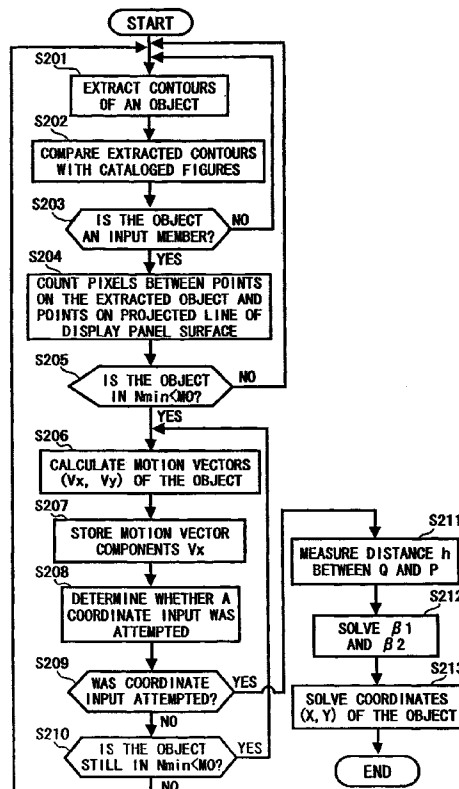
START

S201
EXTRACT CONTOURS OF AN OBJECT

S202
COMPARE EXTRACTED CONTOURS WITH CATALOGED FIGURES

S203
IS THE OBJECT AN INPUT MEMBER?
NO
YES

S204
COUNT PIXELS BETWEEN POINTS ON THE EXTRACTED OBJECT AND POINTS ON PROJECTED LINE OF DISPLAY PANEL SURFACE

S205
IS THE OBJECT IN Nmin<M0?
NO
YES

S206
CALCULATE MOTION VECTORS (Vx, Vy) OF THE OBJECT

S207
STORE MOTION VECTOR COMPONENTS Vx

S208
DETERMINE WHETHER A COORDINATE INPUT WAS ATTEMPTED

S209
WAS COORDINATE INPUT ATTEMPTED?
YES
NO

S210
IS THE OBJECT STILL IN Nmin<M0?
YES
NO

S211
MEASURE DISTANCE h BETWEEN Q AND P

S212
SOLVE $\beta 1$ AND $\beta 2$

S213
SOLVE COORDINATES (X, Y) OF THE OBJECT

END